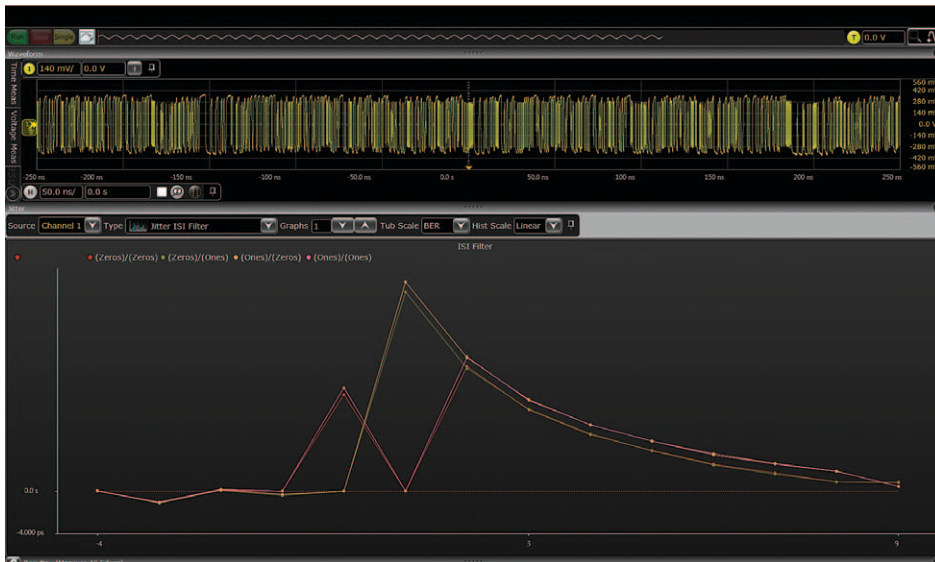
Run Stop Single
0.0 V
Waveform
Time Meas Voltage Meas
140 mV/ 0.0 V
560 m
420 m
280 m
140 m
0.0 V
-140 m
-280 m
-420 m
-560 m
-250 ns -200 ns -150 ns -100 ns -50.0 ns 0.0 s 50.0 ns 100 ns 150 ns 200 ns 250 ns
50.0 ns/ 0.0 s
Jitter
Source Channel 1 Type Jitter ISI Filter Graphs 1 Tub Scale BER Hist Scale Linear
ISI Filter
(Zeros)/(Zeros) (Zeros)/(Ones) (Ones)/(Zeros) (Ones)/(Ones)
0.0 s
-4.000 ps
-4
3
9